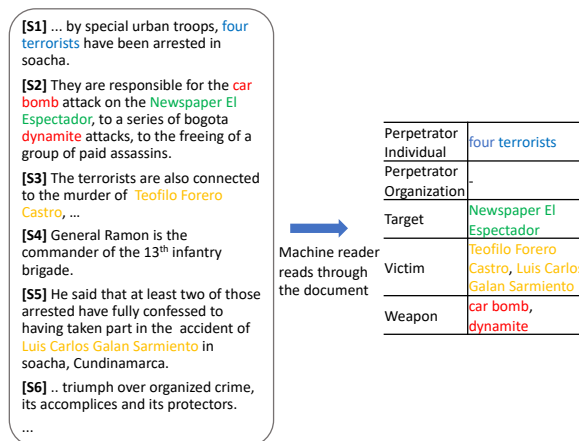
**[S1]** ... by special urban troops, four terrorists have been arrested in soacha.

**[S2]** They are responsible for the car bomb attack on the Newspaper El Espectador, to a series of bogota dynamite attacks, to the freeing of a group of paid assassins.

**[S3]** The terrorists are also connected to the murder of Teofilo Forero Castro, …

**[S4]** General Ramon is the commander of the 13$^{th}$ infantry brigade.

**[S5]** He said that at least two of those arrested have fully confessed to having taken part in the accident of Luis Carlos Galan Sarmiento in soacha, Cundinamarca.

**[S6]** .. triumph over organized crime, its accomplices and its protectors.

...

Machine reader reads through the document

| | |
|---|---|
| Perpetrator Individual | four terrorists |
| Perpetrator Organization | - |
| Target | Newspaper El Espectador |
| Victim | Teofilo Forero Castro, Luis Carlo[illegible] Galan Sarmiento |
| Weapon | car bomb, dynamite |